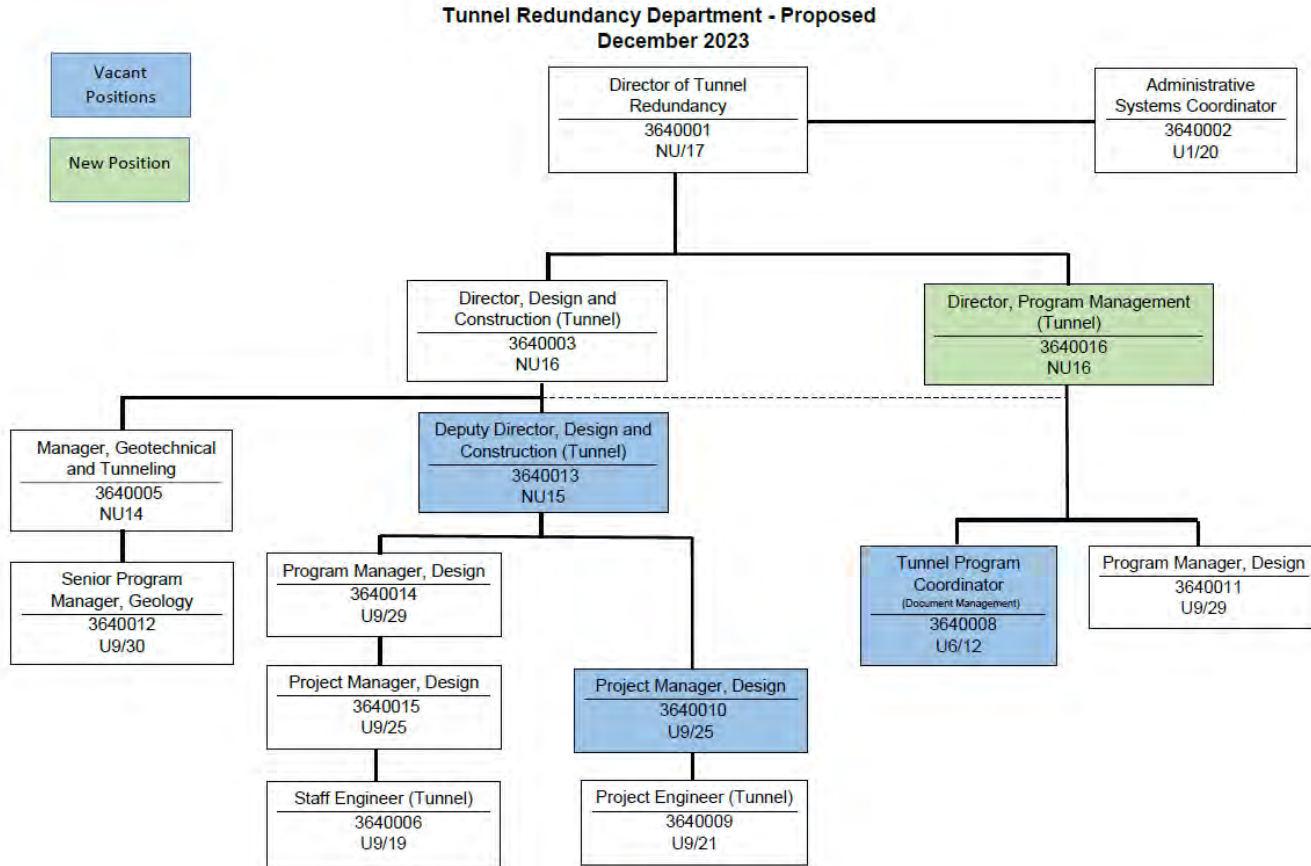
Tunnel Redundancy Department - Proposed
December 2023

Vacant Positions

New Position

Director of Tunnel Redundancy
3640001
NU/17

Administrative Systems Coordinator
3640002
U1/20

Director, Design and Construction (Tunnel)
3640003
NU16

Director, Program Management (Tunnel)
3640016
NU16

Manager, Geotechnical and Tunneling
3640005
NU14

Deputy Director, Design and Construction (Tunnel)
3640013
NU15

Senior Program Manager, Geology
3640012
U9/30

Program Manager, Design
3640014
U9/29

Project Manager, Design
3640015
U9/25

Project Manager, Design
3640010
U9/25

Staff Engineer (Tunnel)
3640006
U9/19

Project Engineer (Tunnel)
3640009
U9/21

Tunnel Program Coordinator
(Document Management)
3640008
U6/12

Program Manager, Design
3640011
U9/29